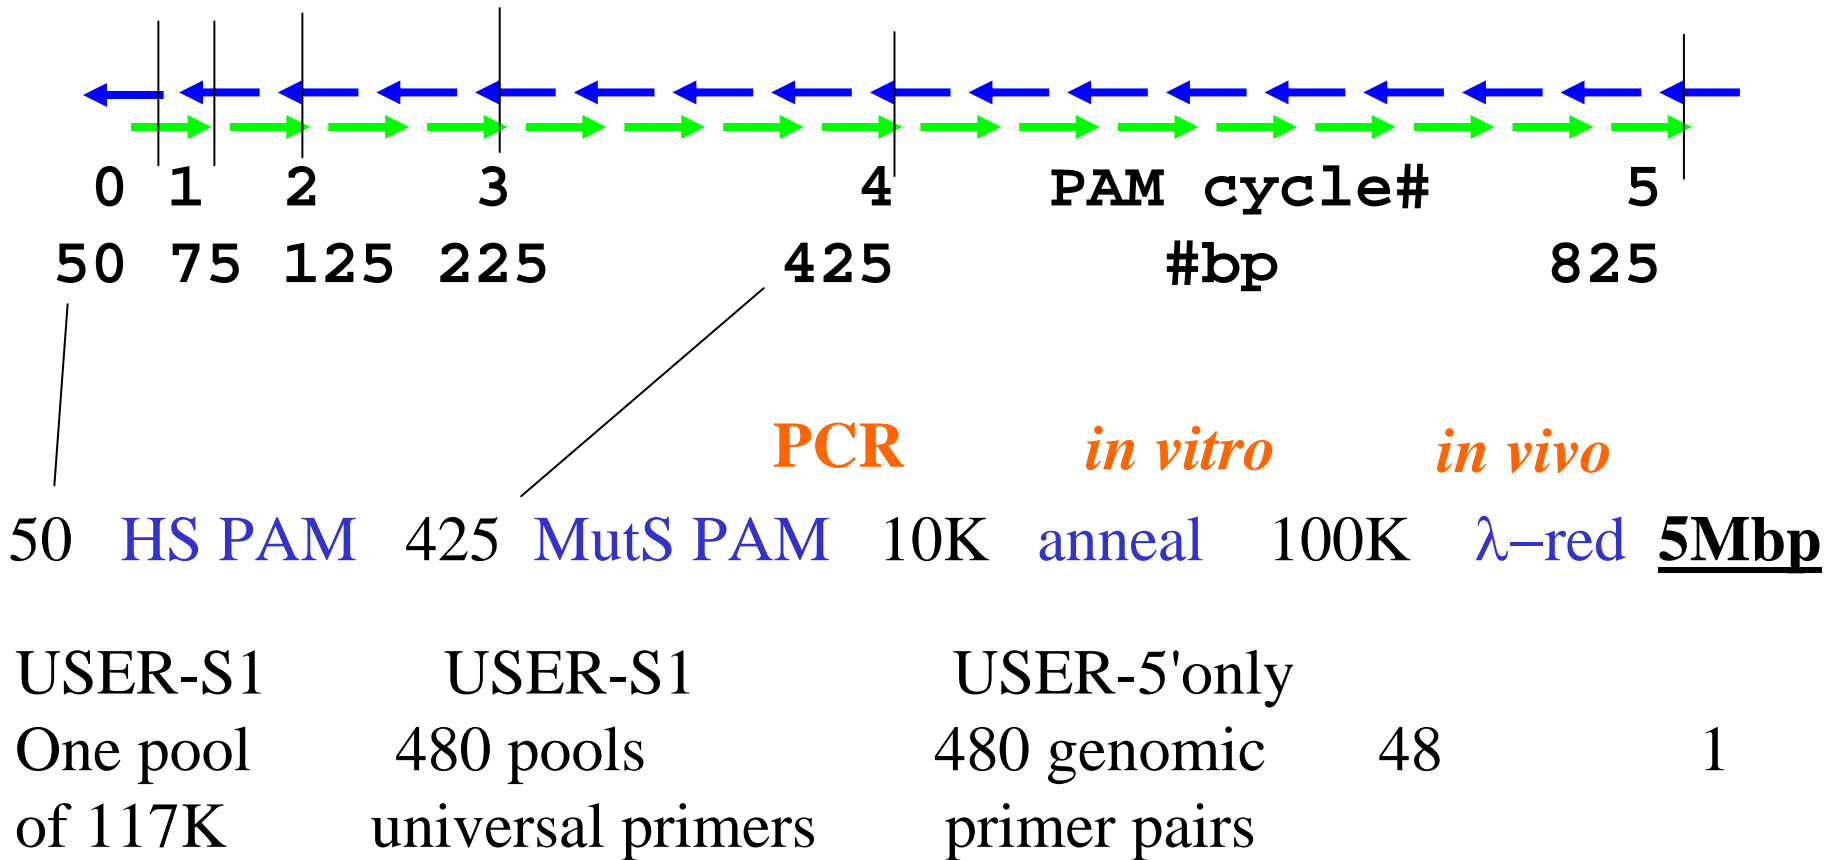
0 1 2 3 4 PAM cycle# 5

50 75 125 225 425 #bp 825

PCR in vitro in vivo

50 HS PAM 425 MutS PAM 10K anneal 100K λ–red 5Mbp

USER-S1 USER-S1 USER-5'only

One pool of 117K

480 pools universal primers

480 genomic primer pairs

48

1